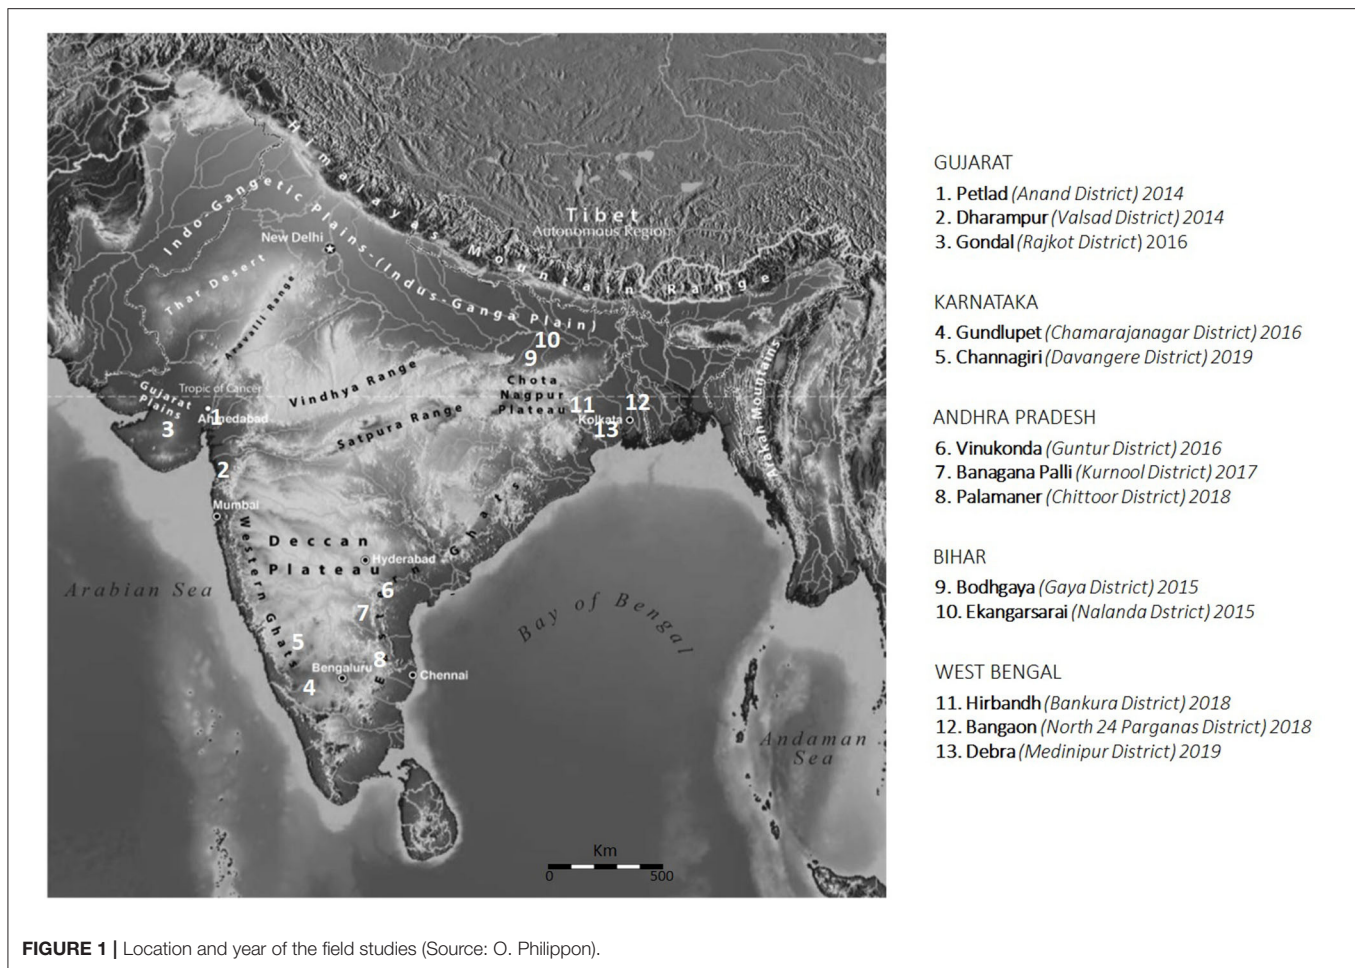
Himalayas Mountain Range
Tibet
Autonomous Region
Indo-Gangetic Plains (Indus-Ganga Plain)
New Delhi
Thar Desert
Aravalli Range
Tropic of Cancer
Vindhya Range
Gujarat Plains
Ahmedabad
Satpura Range
Chota Nagpur Plateau
Kolkata
Arakan Mountains
Mumbai
Western Ghats
Deccan Plateau
Hyderabad
Eastern Ghats
Arabian Sea
Bay of Bengal
Bengaluru
Chennai
Andaman Sea
Km
0
500
1
2
3
4
5
6
7
8
9
10
11
12
13

GUJARAT
1. Petlad (Anand District) 2014
2. Dharampur (Valsad District) 2014
3. Gondal (Rajkot District) 2016

KARNATAKA
4. Gundlupet (Chamarajanagar District) 2016
5. Channagiri (Davangere District) 2019

ANDHRA PRADESH
6. Vinukonda (Guntur District) 2016
7. Banagana Palli (Kurnool District) 2017
8. Palamaner (Chittoor District) 2018

BIHAR
9. Bodhgaya (Gaya District) 2015
10. Ekangarsarai (Nalanda Dstrict) 2015

WEST BENGAL
11. Hirbandh (Bankura District) 2018
12. Bangaon (North 24 Parganas District) 2018
13. Debra (Medinipur District) 2019

FIGURE 1 | Location and year of the field studies (Source: O. Philippon).